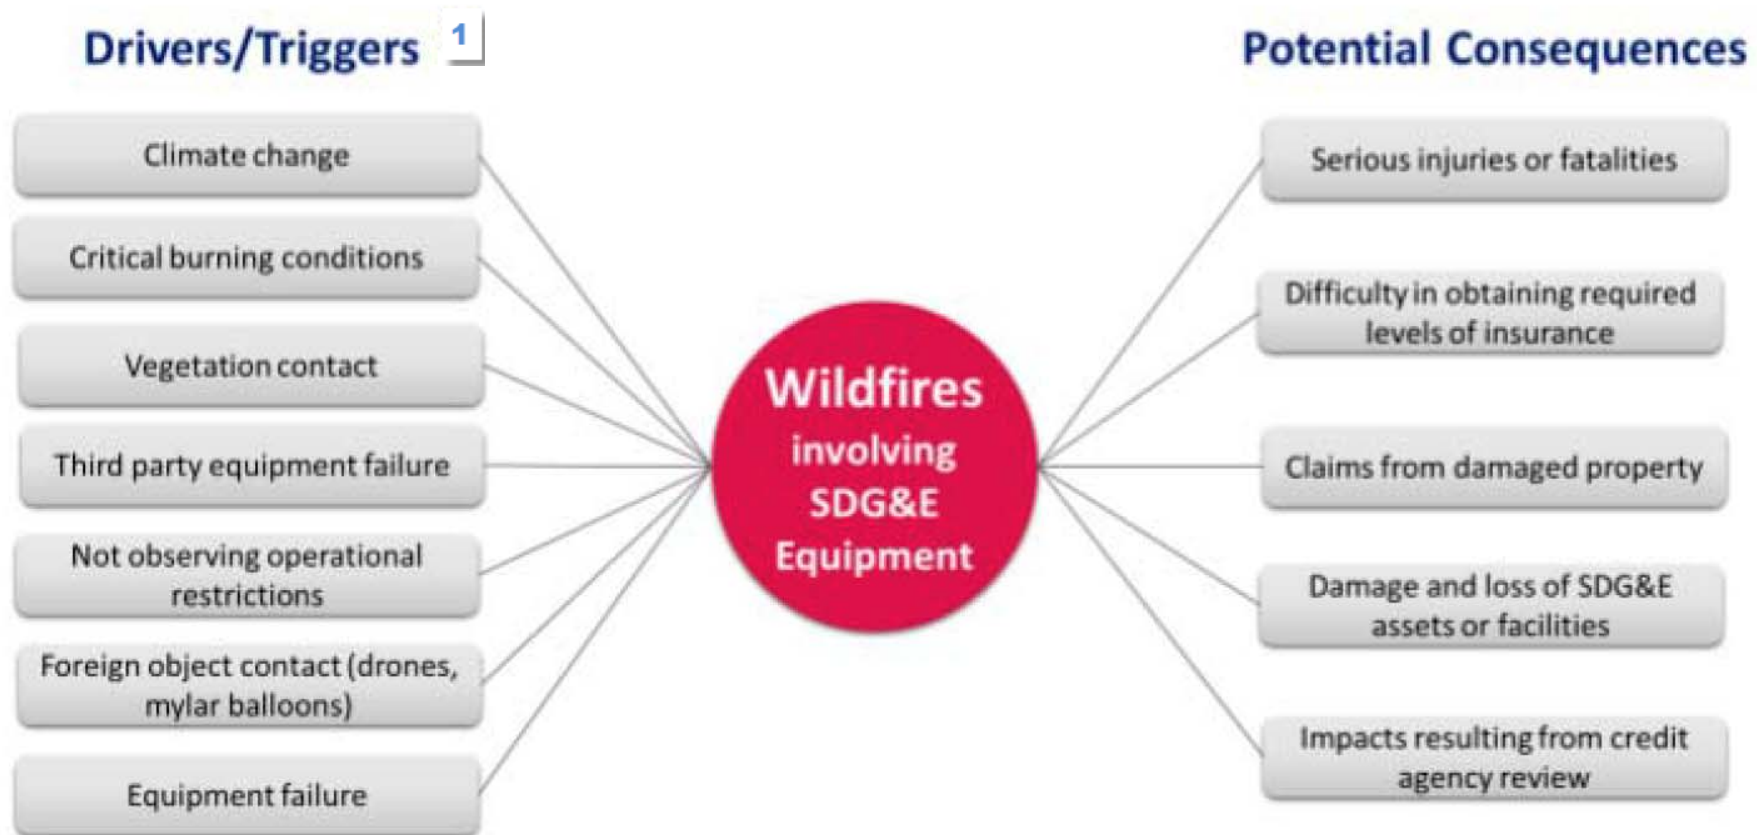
Drivers/Triggers 1

Climate change

Critical burning conditions

Vegetation contact

Third party equipment failure

Not observing operational restrictions

Foreign object contact (drones, mylar balloons)

Equipment failure

Wildfires involving SDG&E Equipment

Potential Consequences

Serious injuries or fatalities

Difficulty in obtaining required levels of insurance

Claims from damaged property

Damage and loss of SDG&E assets or facilities

Impacts resulting from credit agency review